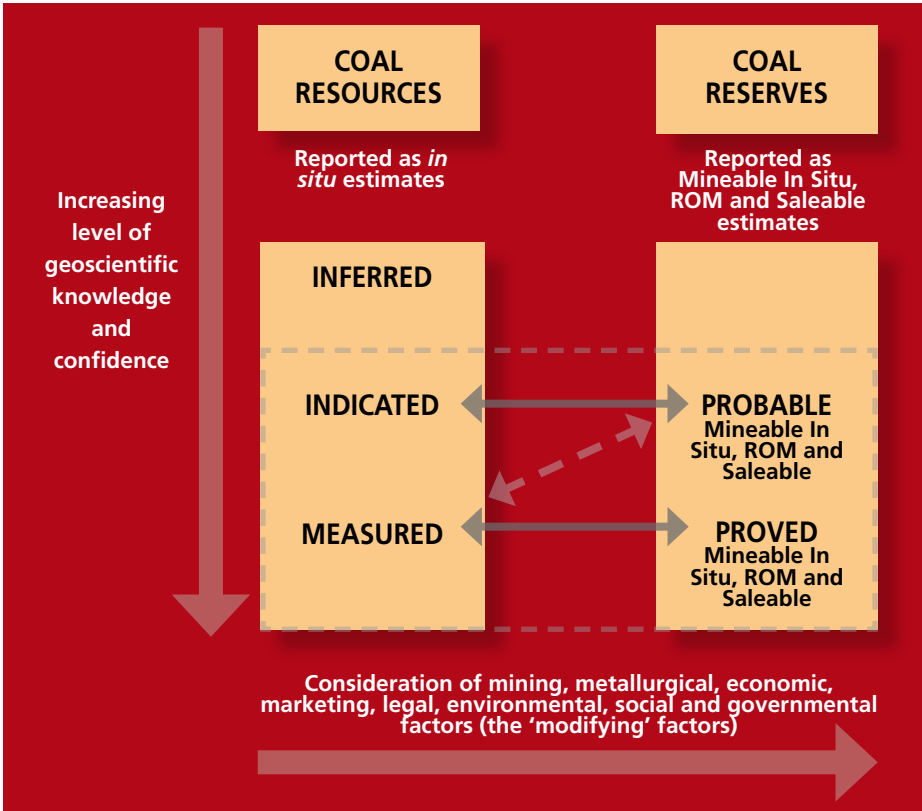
COAL RESOURCES

Reported as *in situ* estimates

COAL RESERVES

Reported as Mineable In Situ, ROM and Saleable estimates

Increasing level of geoscientific knowledge and confidence

INFERRED

INDICATED

MEASURED

PROBABLE
Mineable In Situ, ROM and Saleable

PROVED
Mineable In Situ, ROM and Saleable

Consideration of mining, metallurgical, economic, marketing, legal, environmental, social and governmental factors (the 'modifying' factors)